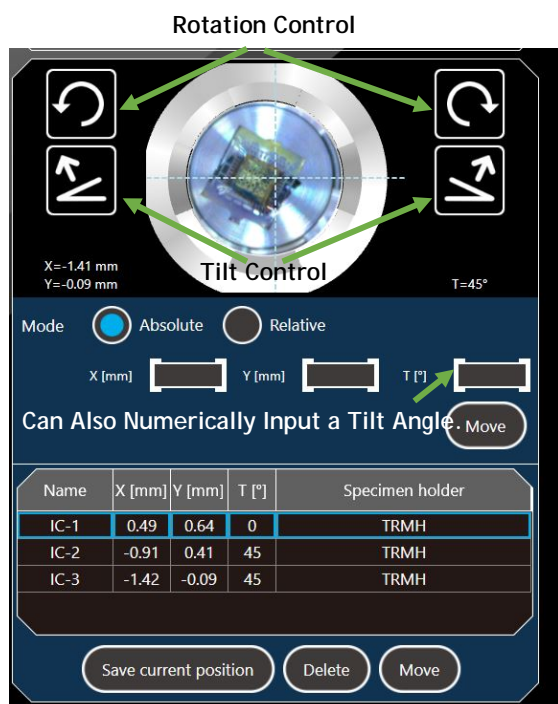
Rotation Control

X=-1.41 mm
Y=-0.09 mm

Tilt Control

T=45°

Mode Absolute Relative

X [mm] Y [mm] T [°]

Can Also Numerically Input a Tilt Angle.

Move

| Name | X [mm] | Y [mm] | T [°] | Specimen holder |
|---|---|---|---|---|
| IC-1 | 0.49 | 0.64 | 0 | TRMH |
| IC-2 | -0.91 | 0.41 | 45 | TRMH |
| IC-3 | -1.42 | -0.09 | 45 | TRMH |

Save current position Delete Move